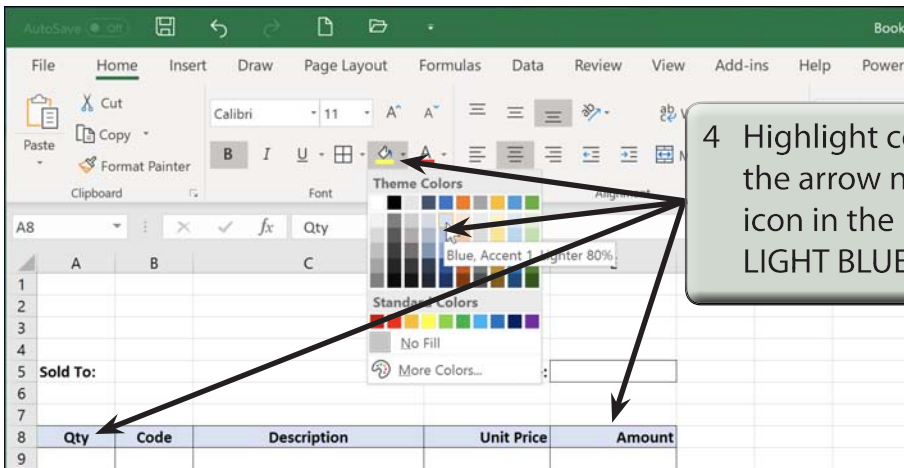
AutoSave Off Book

File Home Insert Draw Page Layout Formulas Data Review View Add-ins Help Power

Cut
Copy
Paste
Format Painter
Clipboard

Calibri 11 A A
B I U
Font

Theme Colors

Blue, Accent 1, Lighter 80%

Standard Colors

No Fill

More Colors...

4 Highlight c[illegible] the arrow n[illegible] icon in the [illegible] LIGHT BLUE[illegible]

A8 Qty

| | A | B | C | | |
|---|---|---|---|---|---|
| 1 | | | | | |
| 2 | | | | | |
| 3 | | | | | |
| 4 | | | | | |
| 5 | Sold To: | | | : | |
| 6 | | | | | |
| 7 | | | | | |
| 8 | Qty | Code | Description | Unit Price | Amount |
| 9 | | | | | |